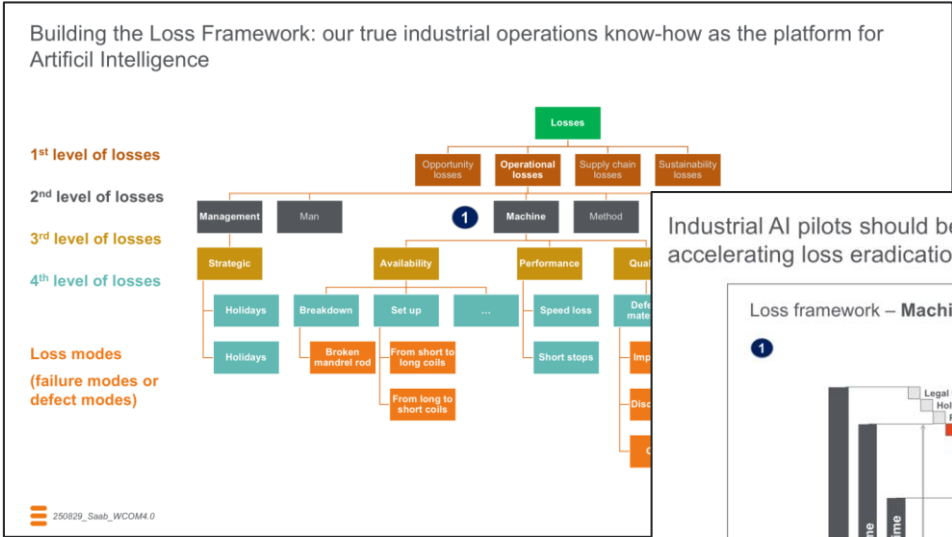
Building the Loss Framework: our true industrial operations know-how as the platform for Artificil Intelligence

1st level of losses

2nd level of losses

3rd level of losses

4th level of losses

Loss modes

(failure modes or defect modes)

Losses

Opportunity losses

Operational losses

Supply chain losses

Sustainability losses

Management

Man

1

Machine

Method

Strategic

Availability

Performance

Qual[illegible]

Holidays

Holidays

Breakdown

Set up

...

Speed loss

Short stops

Defe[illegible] mate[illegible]

Broken mandrel rod

From short to long coils

From long to short coils

Imp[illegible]

Disc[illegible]

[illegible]

250829_Saab_WCOM4.0

Industrial AI pilots should be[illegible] accelerating loss eradicatio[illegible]

Loss framework – Machi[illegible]

1

Legal

Hol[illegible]

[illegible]me

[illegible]me